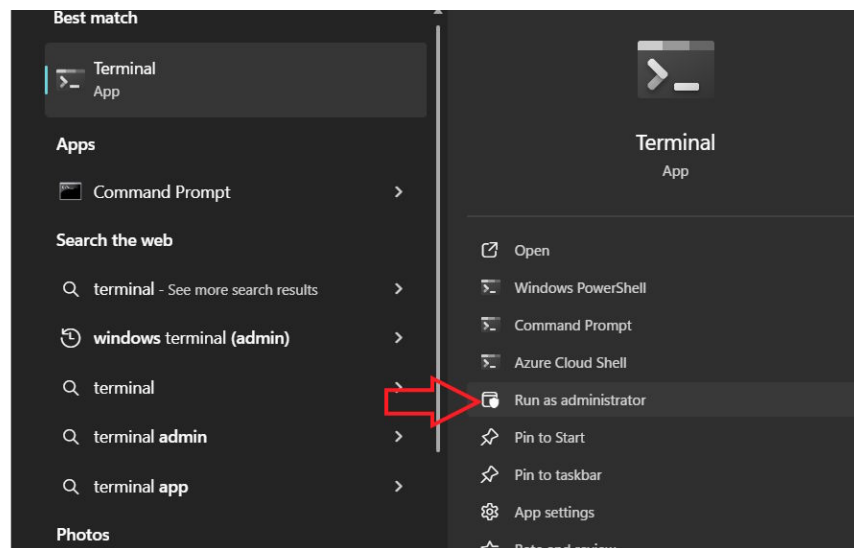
Best match

Terminal
App

Apps

Command Prompt

Search the web

terminal - See more search results

windows terminal (admin)

terminal

terminal admin

terminal app

Photos

Terminal
App

Open

Windows PowerShell

Command Prompt

Azure Cloud Shell

Run as administrator

Pin to Start

Pin to taskbar

App settings

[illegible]